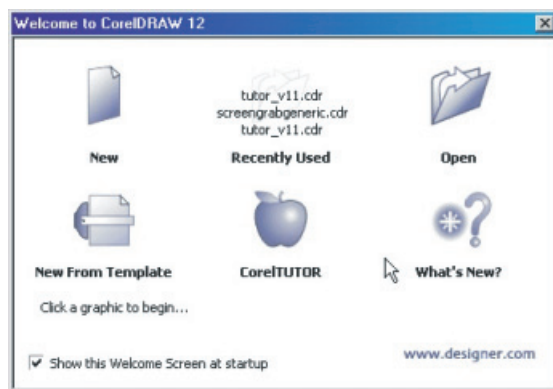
Welcome to CorelDRAW 12

tutor_v11.cdr
screengrabgeneric.cdr
tutor_v11.cdr

New

Recently Used

Open

New From Template

CorelTUTOR

What's New?

Click a graphic to begin...

Show this Welcome Screen at startup

www.designer.com